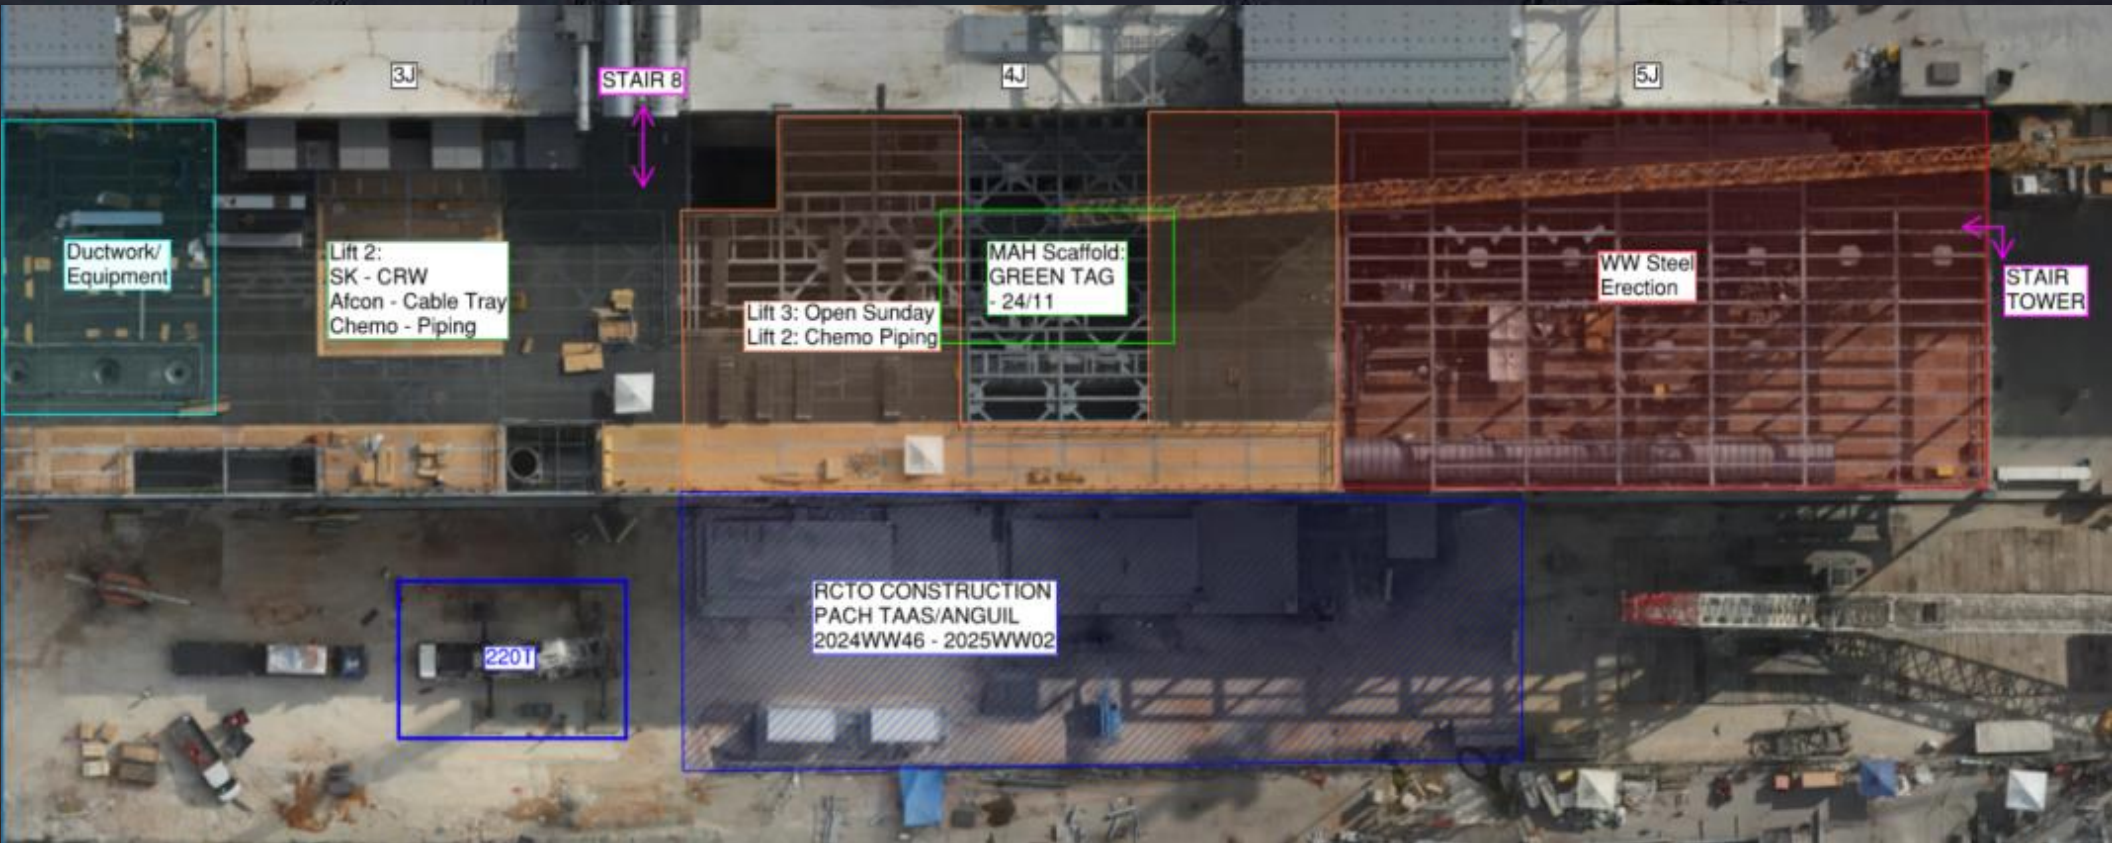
3J

STAIR 8

4J

5J

Ductwork/ Equipment

Lift 2:
SK - CRW
Afcon - Cable Tray
Chemo - Piping

Lift 3: Open Sunday
Lift 2: Chemo Piping

MAH Scaffold:
GREEN TAG
- 24/11

WW Steel
Erection

STAIR
TOWER

RCTO CONSTRUCTION
PACH TAAS/ANGUIL
2024WW46 - 2025WW02

220T